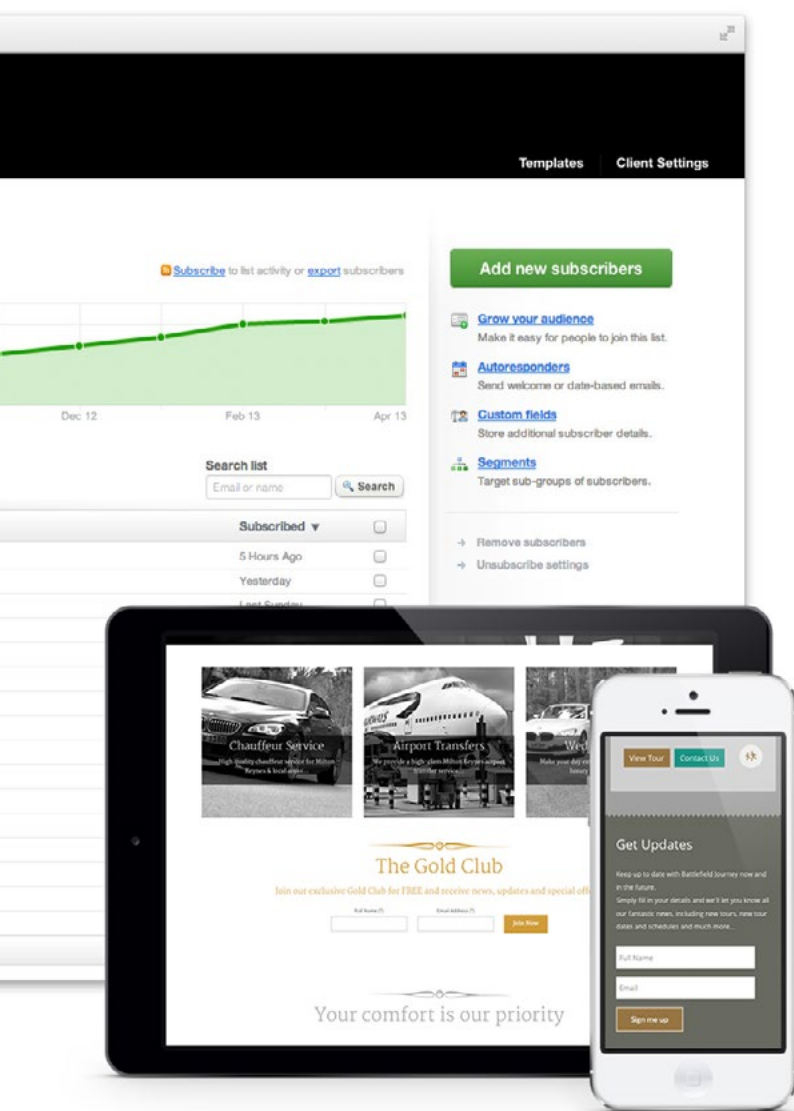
Templates
Client Settings

Subscribe to list activity or export subscribers

Dec 12
Feb 13
Apr 13

Search list
Email or name
Search

Subscribed ▼
5 Hours Ago
Yesterday
Last Sunday

Add new subscribers

Grow your audience
Make it easy for people to join this list.

Autoresponders
Send welcome or date-based emails.

Custom fields
Store additional subscriber details.

Segments
Target sub-groups of subscribers.

→ Remove subscribers
→ Unsubscribe settings

Chauffeur Service
High quality chauffeur service for Milton Keynes & local areas

Airport Transfers
We provide a high-glam Milton Keynes airport transfer service

Wed
Make your day ex luxury

The Gold Club
Join our exclusive Gold Club for FREE and receive news, updates and special off
Full Name (*)
Email Address (*)
Join Now

Your comfort is our priority

View Tour
Contact Us

Get Updates
Keep up to date with Battlefield Journey now and in the future.
Simply fill in your details and we'll let you know all our fantastic news, including new tours, new tour dates and schedules and much more...
Full Name
Email
Sign me up